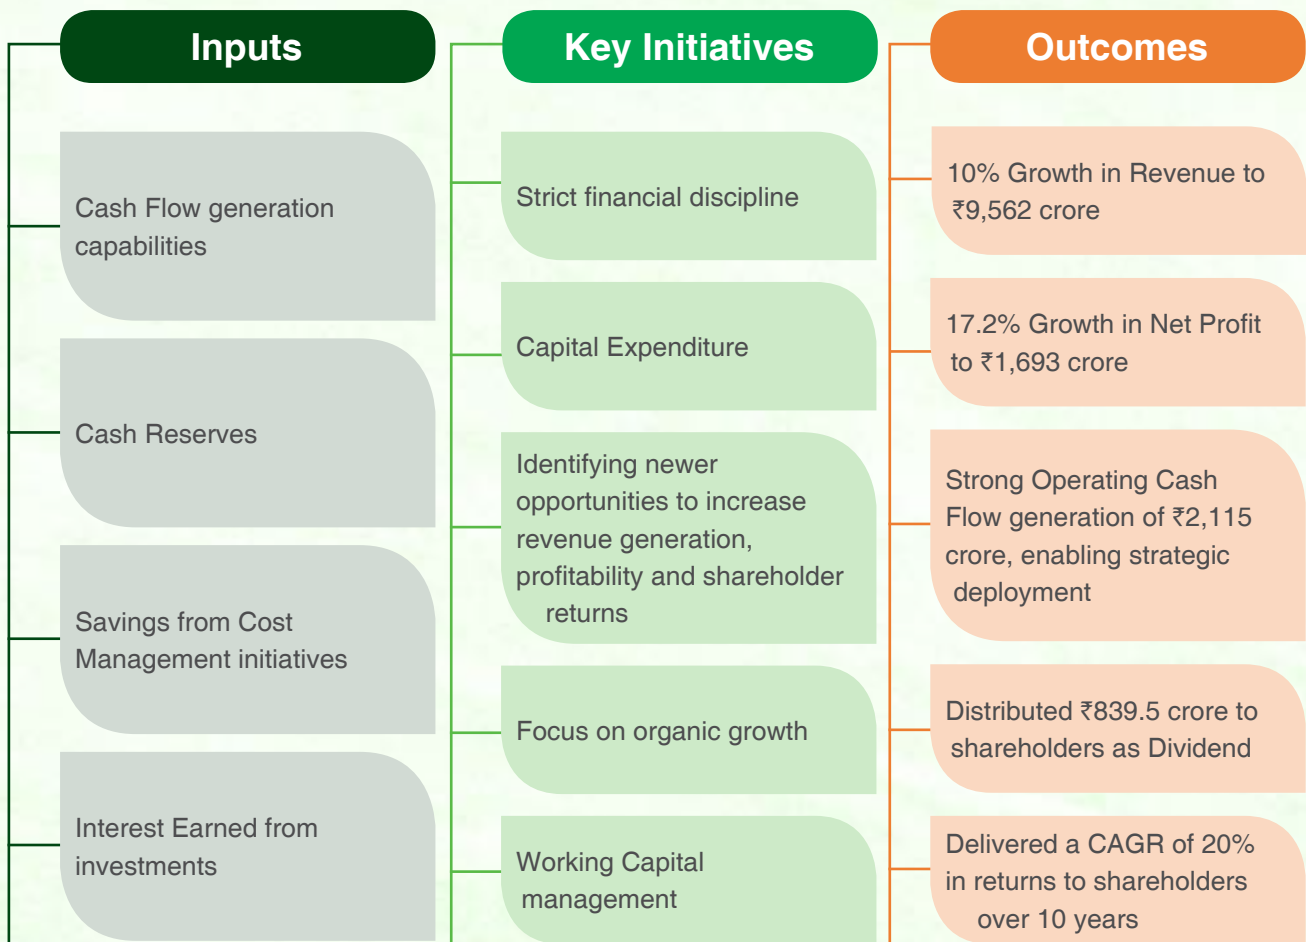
Inputs

Cash Flow generation capabilities

Cash Reserves

Savings from Cost Management initiatives

Interest Earned from investments

Key Initiatives

Strict financial discipline

Capital Expenditure

Identifying newer opportunities to increase revenue generation, profitability and shareholder returns

Focus on organic growth

Working Capital management

Outcomes

10% Growth in Revenue to ₹9,562 crore

17.2% Growth in Net Profit to ₹1,693 crore

Strong Operating Cash Flow generation of ₹2,115 crore, enabling strategic deployment

Distributed ₹839.5 crore to shareholders as Dividend

Delivered a CAGR of 20% in returns to shareholders over 10 years